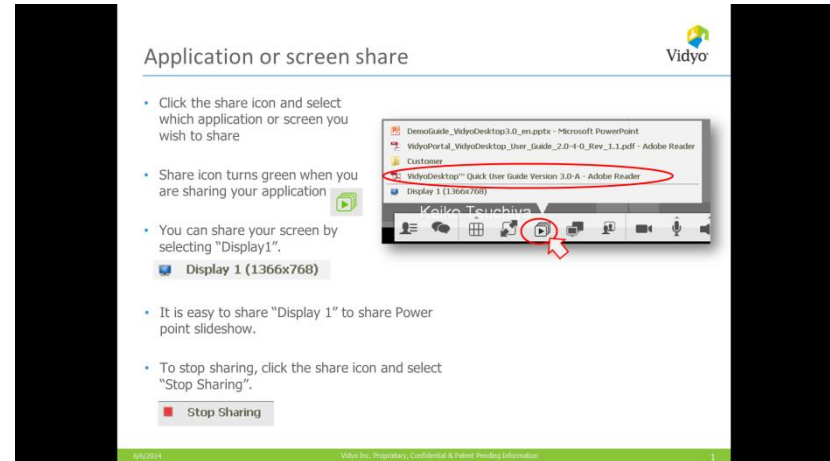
Application or screen share

Vidyo

- Click the share icon and select which application or screen you wish to share

- Share icon turns green when you are sharing your application

- You can share your screen by selecting "Display1".

Display 1 (1366x768)

- It is easy to share "Display 1" to share Power point slideshow.

- To stop sharing, click the share icon and select "Stop Sharing".

Stop Sharing

DemoGuide_VidyoDesktop3.0_en.pptx - Microsoft PowerPoint
VidyoPortal_VidyoDesktop_User_Guide_2.0-4-0_Rev_1.1.pdf - Adobe Reader
Customer
VidyoDesktop™ Quick User Guide Version 3.0-A - Adobe Reader
Display 1 (1366x768)

Keiko Tsuchiya

6/6/2014 Vidyo Inc. Proprietary, Confidential & Patent Pending Information 1